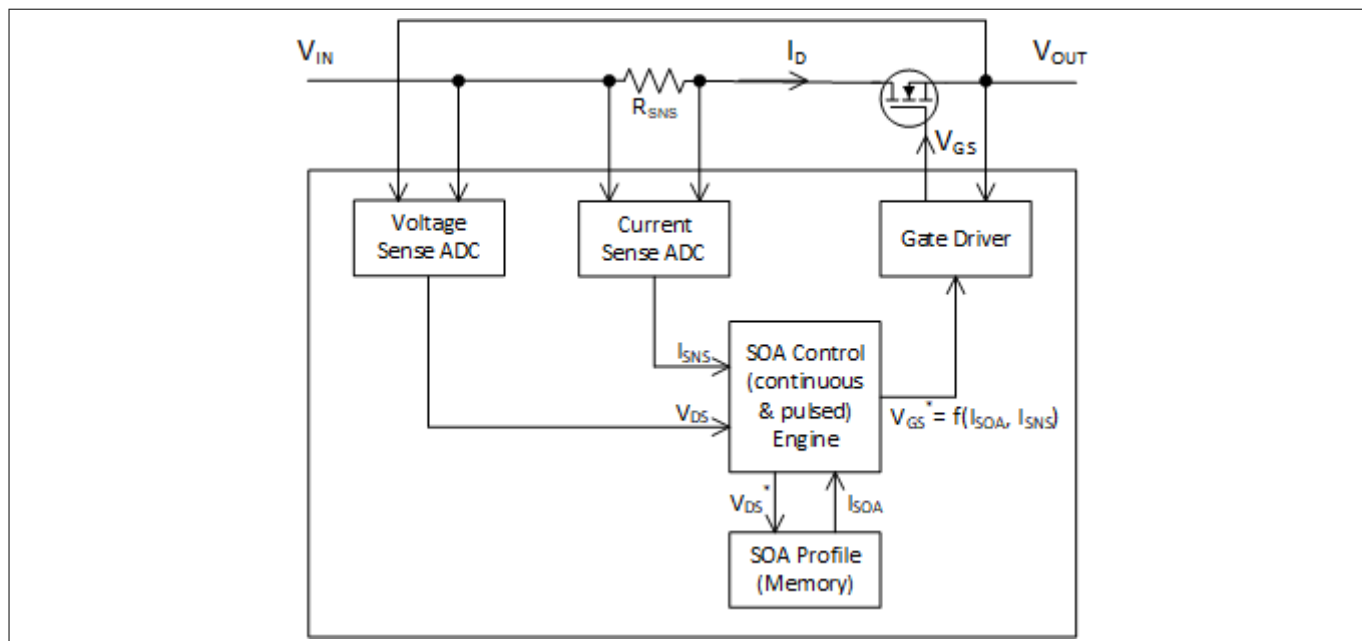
$V_{IN}$

$I_D$

$V_{OUT}$

$R_{SNS}$

$V_{GS}$

Voltage Sense ADC

Current Sense ADC

Gate Driver

$I_{SNS}$

SOA Control (continuous & pulsed) Engine

$V_{DS}$

$V_{GS}^* = f(I_{SOA}, I_{SNS})$

$V_{DS}^*$

$I_{SOA}$

SOA Profile (Memory)